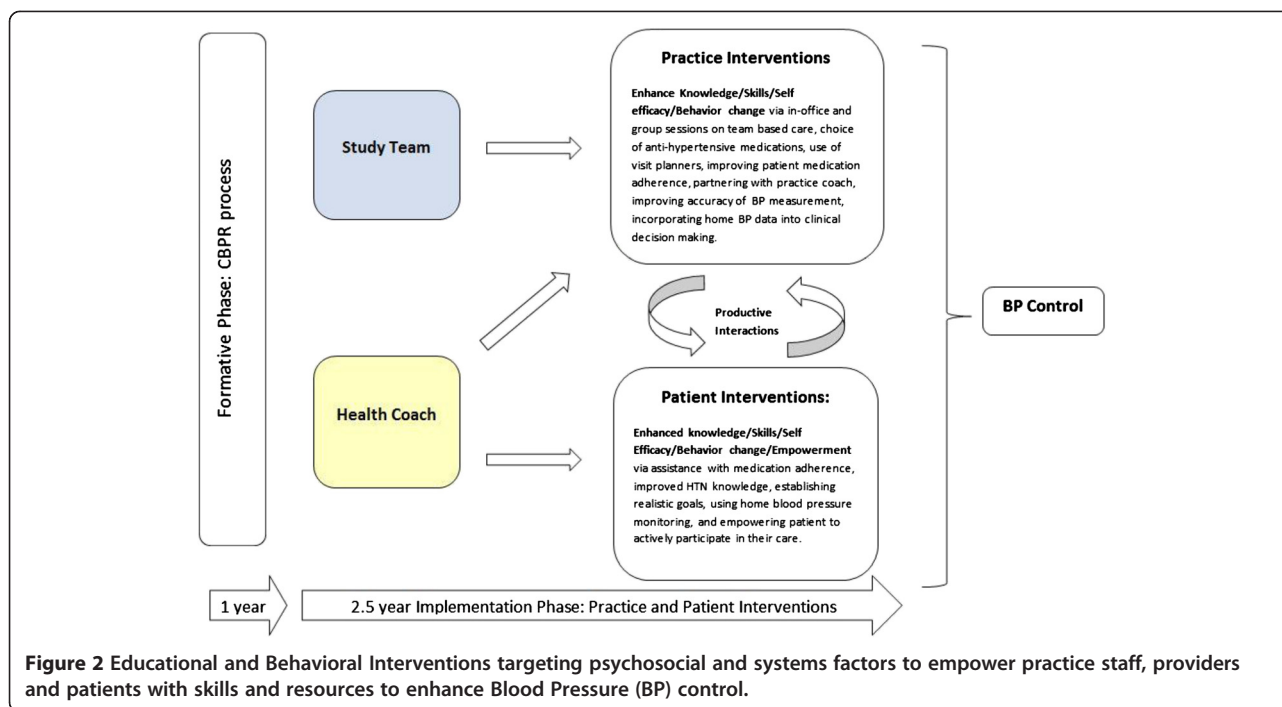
Formative Phase: CBPR process

Study Team

Health Coach

Practice Interventions

Enhance Knowledge/Skills/Self efficacy/Behavior change via in-office and group sessions on team based care, choice of anti-hypertensive medications, use of visit planners, improving patient medication adherence, partnering with practice coach, improving accuracy of BP measurement, incorporating home BP data into clinical decision making.

Productive Interactions

Patient Interventions:

Enhanced knowledge/Skills/Self Efficacy/Behavior change/Empowerment via assistance with medication adherence, improved HTN knowledge, establishing realistic goals, using home blood pressure monitoring, and empowering patient to actively participate in their care.

BP Control

1 year

2.5 year Implementation Phase: Practice and Patient Interventions

Figure 2 Educational and Behavioral Interventions targeting psychosocial and systems factors to empower practice staff, providers and patients with skills and resources to enhance Blood Pressure (BP) control.